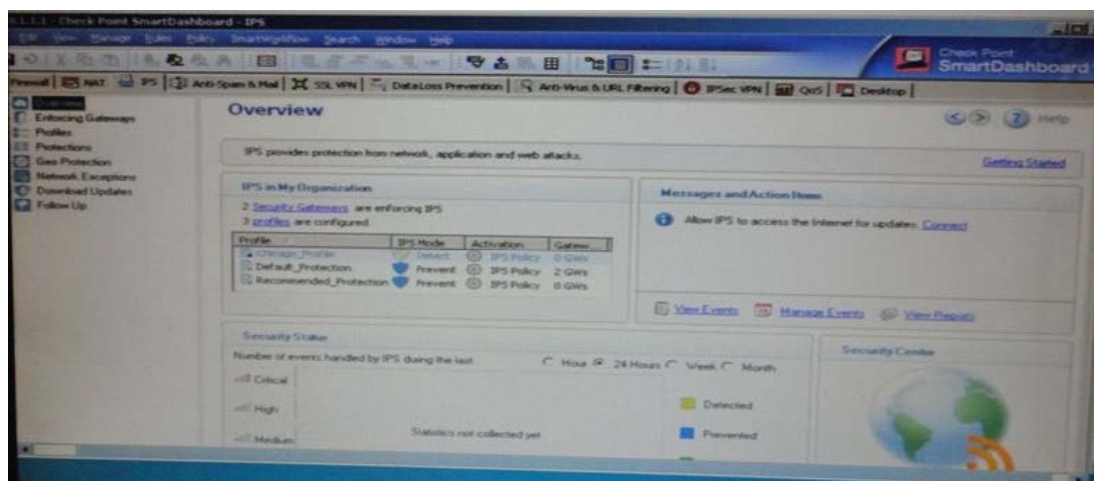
R.1.1 - Check Point SmartDashboard - IPS

File View Manage Rules Policy SmartWorkflow Search Window Help

Check Point SmartDashboard

Firewall | NAT | IPS | Anti-Spam & Mail | SSL VPN | Data Loss Prevention | Anti-Virus & URL Filtering | IPSec VPN | QoS | Desktop |

Overview
Enforcing Gateways
Profiles
Protections
Geo Protection
Network Exceptions
Download Updates
Follow Up

Overview

Help

IPS provides protection from network, application and web attacks.

Getting Started

IPS in My Organization

2 Security Gateways are enforcing IPS
3 profiles are configured

| Profile | IPS Mode | Activation | Gatew... |
|---|---|---|---|
| Chicago_Profile | Detect | IPS Policy | 0 GWs |
| Default_Protection | Prevent | IPS Policy | 2 GWs |
| Recommended_Protection | Prevent | IPS Policy | 0 GWs |

Messages and Action Items

Allow IPS to access the Internet for updates. Connect

View Events | Manage Events | View Reports

Security Status

Number of events handled by IPS during the last: Hour 24 Hours Week Month

Critical

High

Medium

Statistics not collected yet

Detected

Prevented

Security Center